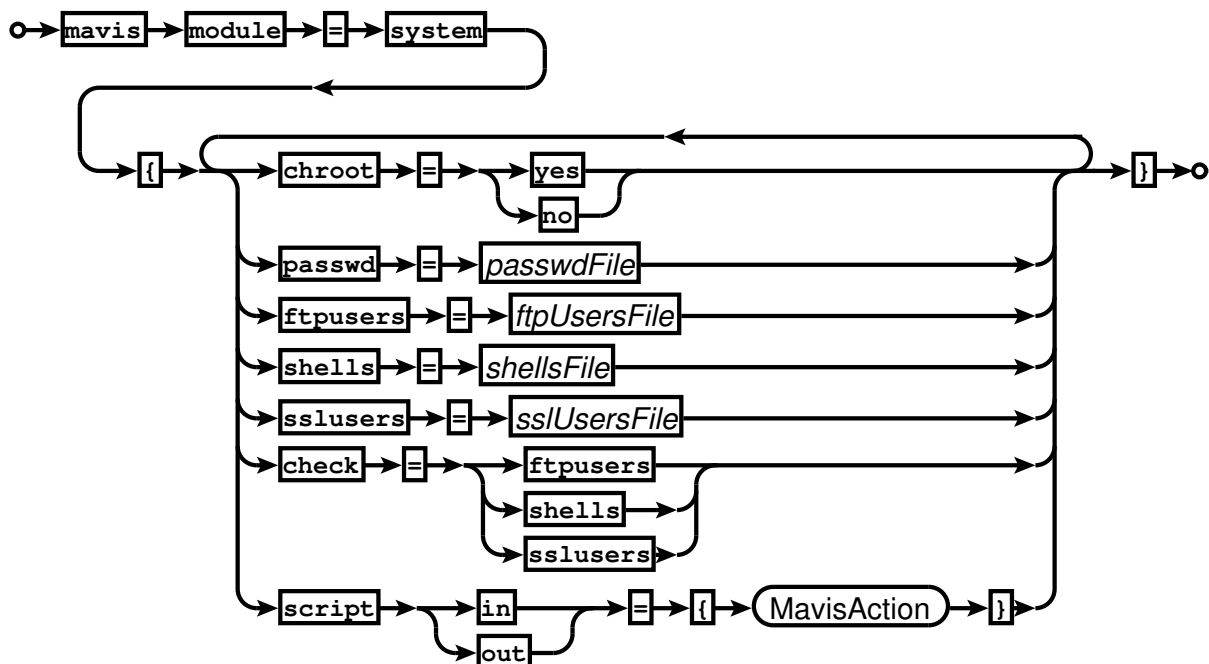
mavis module = system

{ chroot = yes no

passwd = *passwdFile*

ftpusers = *ftpUsersFile*

shells = *shellsFile*

sslusers = *sslUsersFile*

check = ftpusers shells sslusers

script in out = { MavisAction }

}